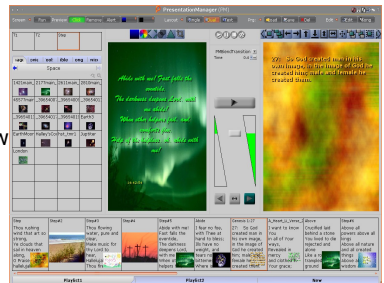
PresentationManager

Abide with me! Fast falls the eventide; The darkness deepens Lord, with me abide! When other helpers fail, and comforts flee, Help of the helpless, O abide with me!

27: So God created man in his own image, in the image of God he created him; male and female he created them.

Playlist1
Playlist2
New